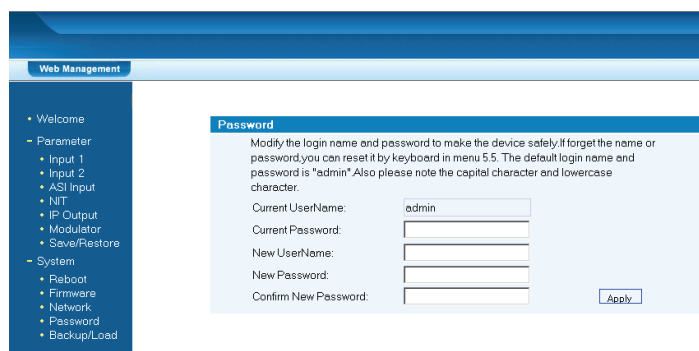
Web Management

• Welcome
− Parameter
• Input 1
• Input 2
• ASI Input
• NIT
• IP Output
• Modulator
• Save/Restore
− System
• Reboot
• Firmware
• Network
• Password
• Backup/Load

Password

Modify the login name and password to make the device safely.If forget the name or password,you can reset it by keyboard in menu 5.5. The default login name and password is "admin".Also please note the capital character and lowercase character.

Current UserName: admin
Current Password:
New UserName:
New Password:
Confirm New Password:
Apply